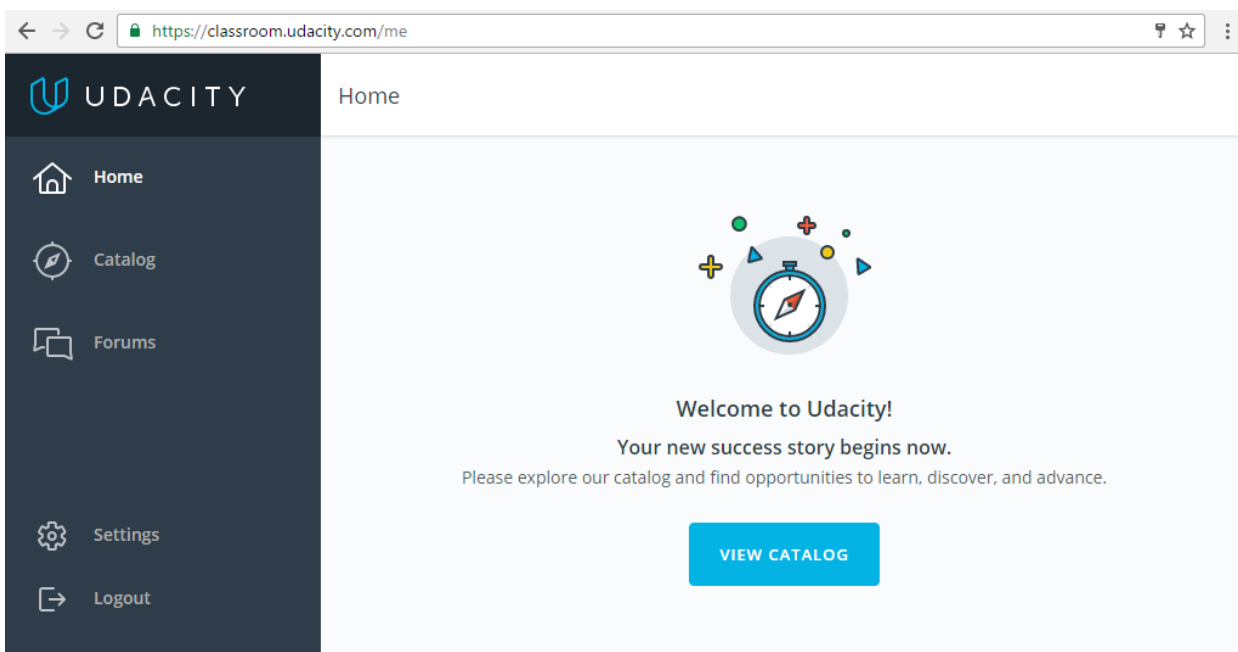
https://classroom.udacity.com/me

UDACITY

Home

Home

Catalog

Forums

Settings

Logout

Welcome to Udacity!

Your new success story begins now.

Please explore our catalog and find opportunities to learn, discover, and advance.

VIEW CATALOG